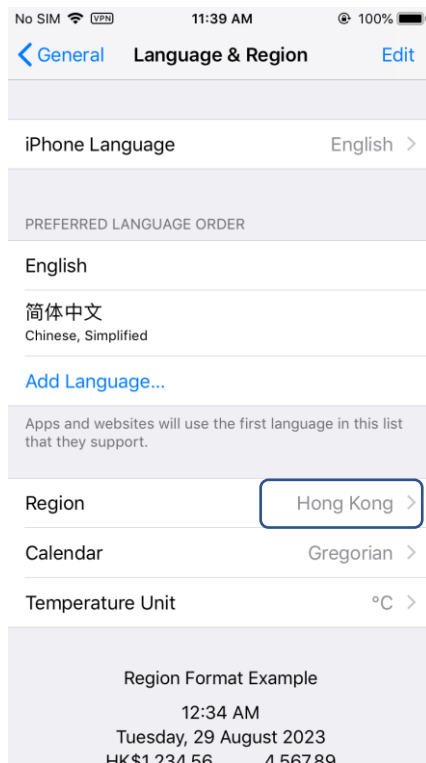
No SIM VPN 11:39 AM 100%

General Language & Region Edit

iPhone Language English

PREFERRED LANGUAGE ORDER

English

简体中文
Chinese, Simplified

Add Language...

Apps and websites will use the first language in this list that they support.

Region Hong Kong

Calendar Gregorian

Temperature Unit °C

Region Format Example

12:34 AM
Tuesday, 29 August 2023
HK$1,234.56 4,567.89